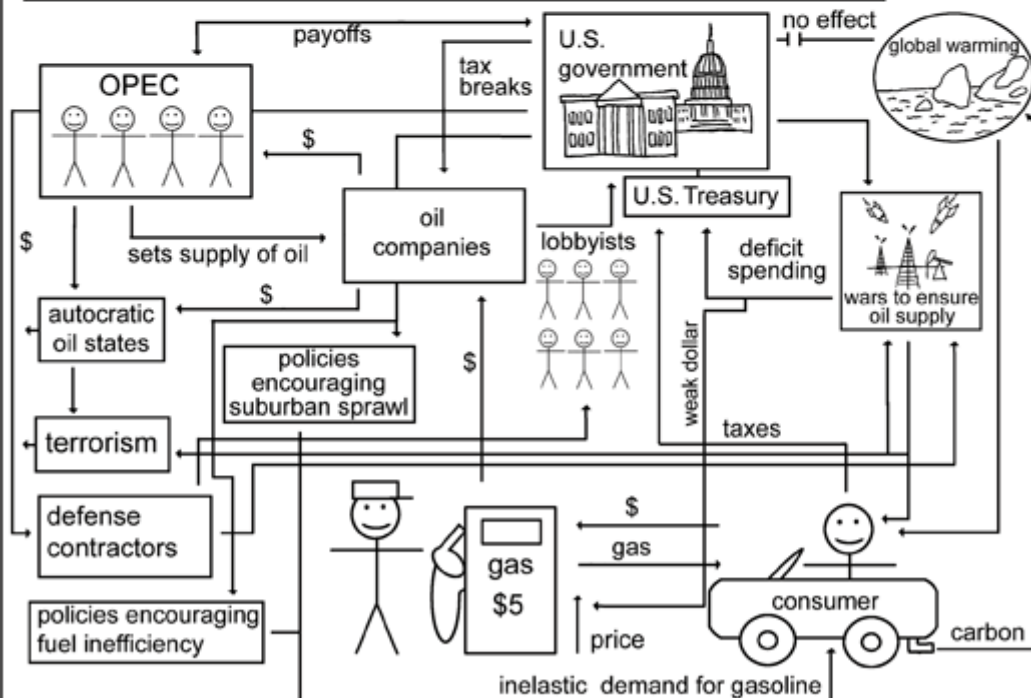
payoffs

no effect

global warming

OPEC

tax breaks

U.S. government

$

U.S. Treasury

oil companies

$

sets supply of oil

lobbyists

deficit spending

wars to ensure oil supply

$

autocratic oil states

policies encouraging suburban sprawl

$

weak dollar

terrorism

taxes

defense contractors

$

gas

gas

$5

policies encouraging fuel inefficiency

price

consumer

carbon

inelastic demand for gasoline